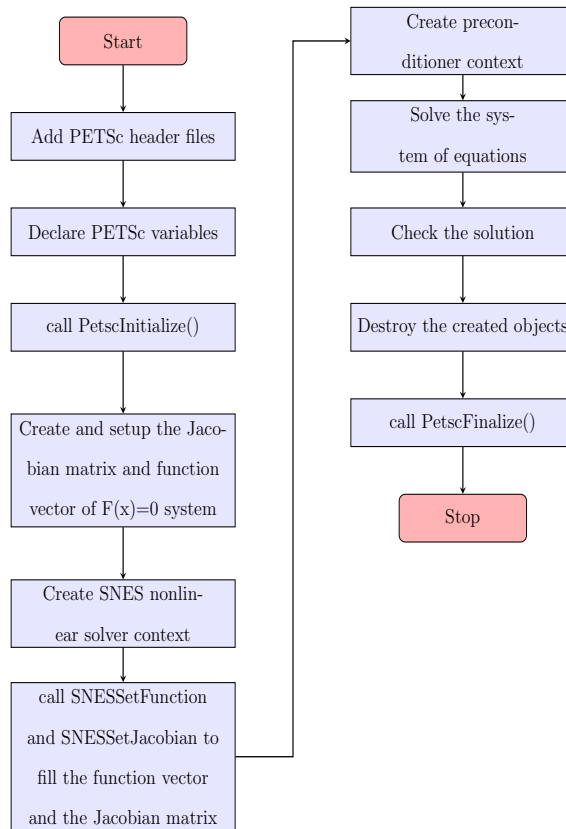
Start

Add PETSc header files

Declare PETSc variables

call PetscInitialize()

Create and setup the Jacobian matrix and function vector of F(x)=0 system

Create SNES nonlinear solver context

call SNESSetFunction and SNESSetJacobian to fill the function vector and the Jacobian matrix

Create preconditioner context

Solve the system of equations

Check the solution

Destroy the created objects

call PetscFinalize()

Stop